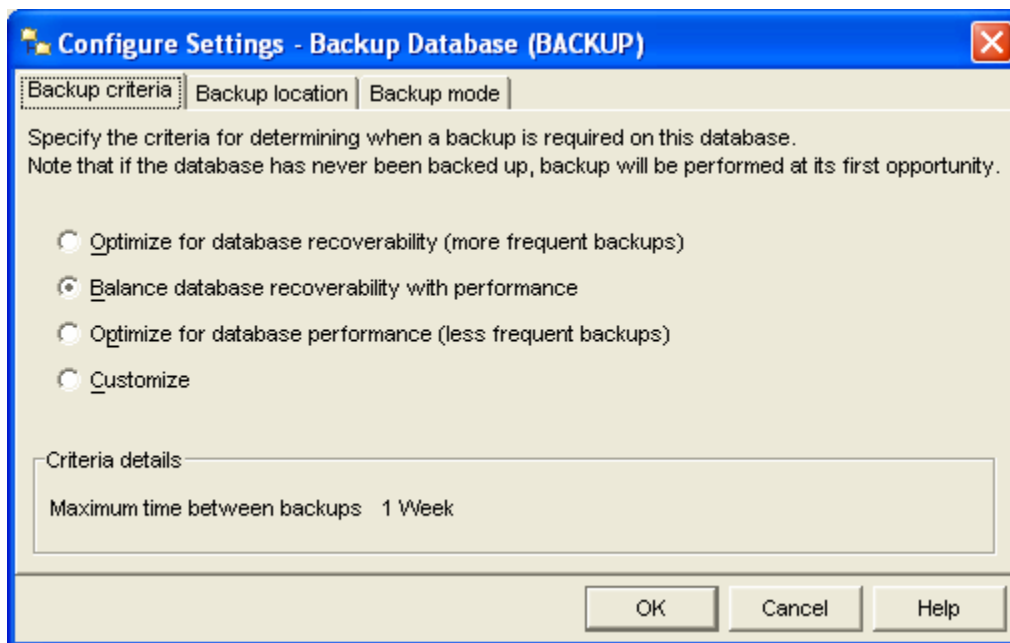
Configure Settings - Backup Database (BACKUP)

Backup criteria | Backup location | Backup mode

Specify the criteria for determining when a backup is required on this database.
Note that if the database has never been backed up, backup will be performed at its first opportunity.

Optimize for database recoverability (more frequent backups)

Balance database recoverability with performance

Optimize for database performance (less frequent backups)

Customize

Criteria details

Maximum time between backups 1 Week

OK Cancel Help